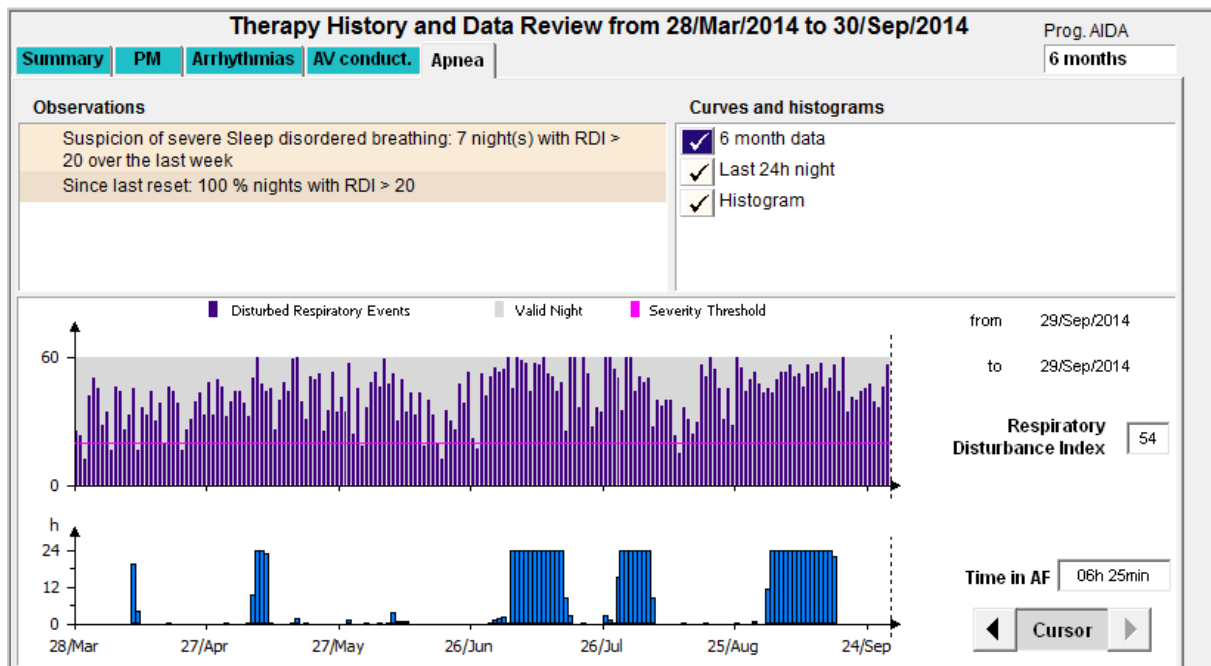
Therapy History and Data Review from 28/Mar/2014 to 30/Sep/2014

Prog. AIDA
6 months

Summary | PM | Arrhythmias | AV conduct. | Apnea

Observations

Suspicion of severe Sleep disordered breathing: 7 night(s) with RDI > 20 over the last week

Since last reset: 100 % nights with RDI > 20

Curves and histograms

6 month data
Last 24h night
Histogram

Disturbed Respiratory Events
Valid Night
Severity Threshold

60
0

from 29/Sep/2014

to 29/Sep/2014

Respiratory Disturbance Index 54

h
24
12
0

28/Mar
27/Apr
27/May
26/Jun
26/Jul
25/Aug
24/Sep

Time in AF 06h 25min

Cursor